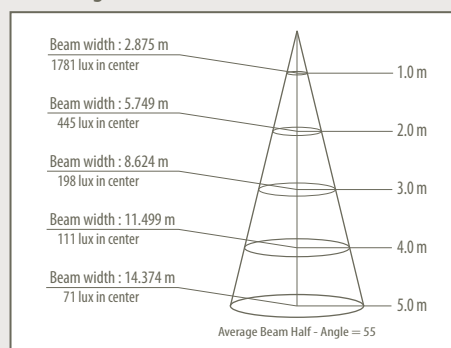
Beam width : 2.875 m
1781 lux in center

Beam width : 5.749 m
445 lux in center

Beam width : 8.624 m
198 lux in center

Beam width : 11.499 m
111 lux in center

Beam width : 14.374 m
71 lux in center

1.0 m
2.0 m
3.0 m
4.0 m
5.0 m

Average Beam Half - Angle = 55